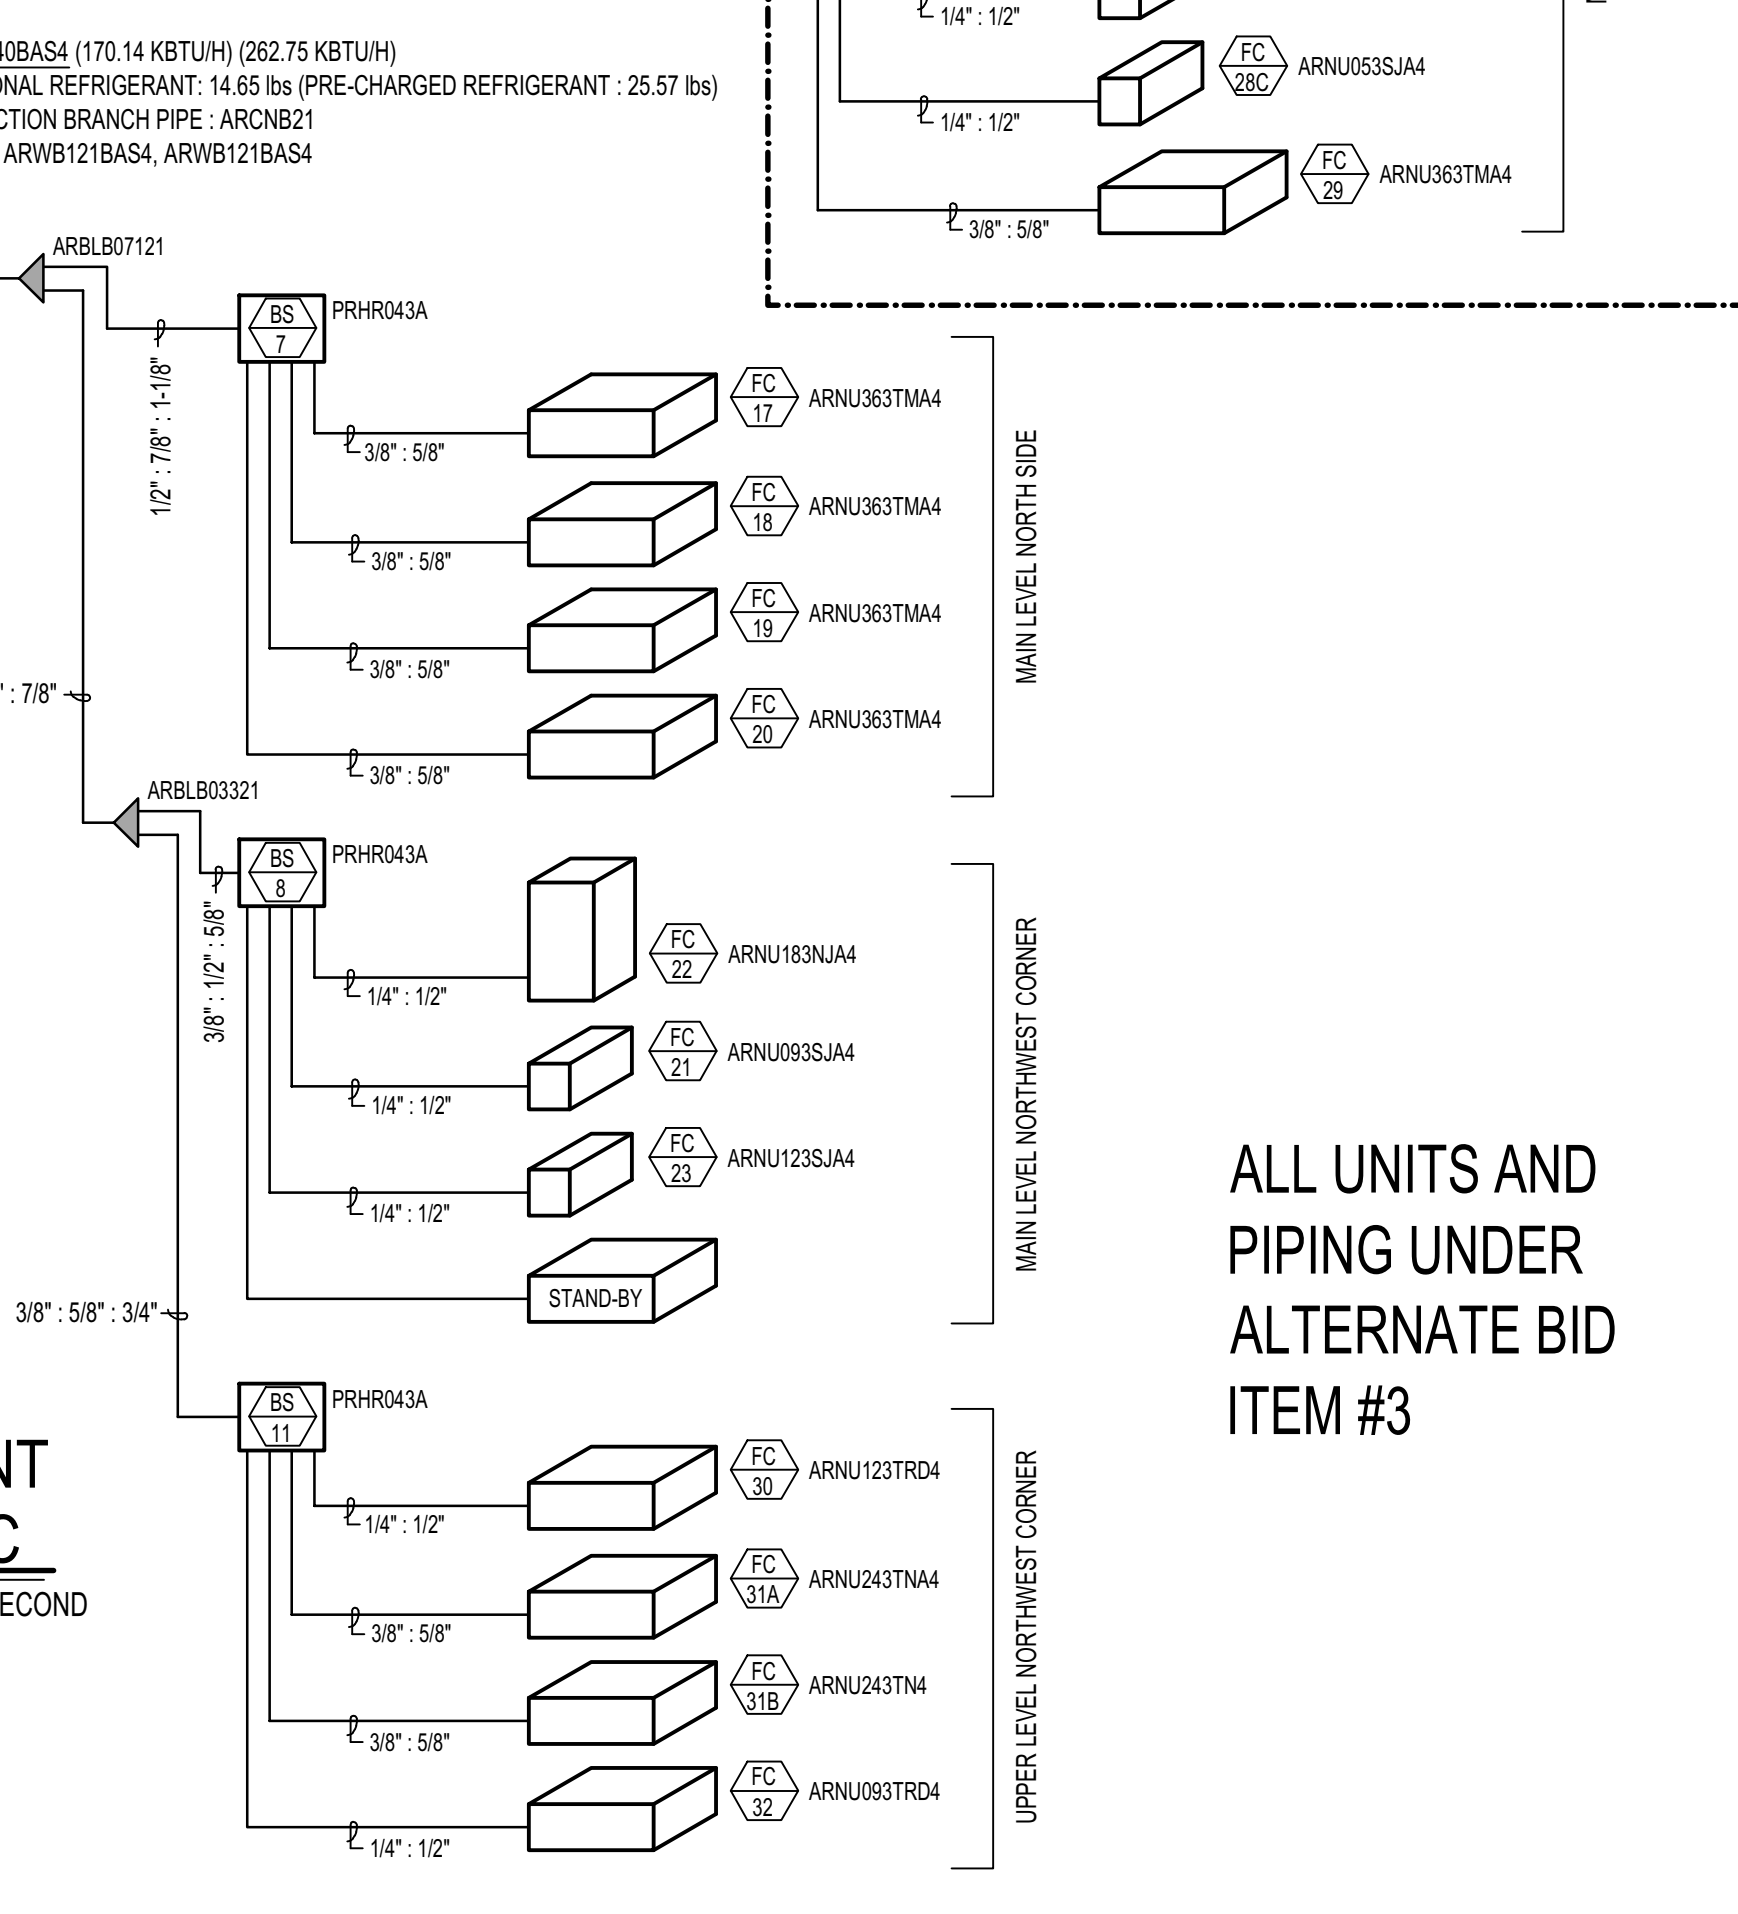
40BAS4 (170.14 KBTU/H) (262.75 KBTU/H)
ONAL REFRIGERANT: 14.65 lbs (PRE-CHARGED REFRIGERANT : 25.57 lbs)
CTION BRANCH PIPE : ARCNB21
ARWB121BAS4, ARWB121BAS4

1/4" : 1/2"

FC 28C ARNU053SJA4

1/4" : 1/2"

FC 29 ARNU363TMA4

3/8" : 5/8"

ARBLB07121

BS 7 PRHR043A

1/2" : 7/8" : 1-1/8"

FC 17 ARNU363TMA4
3/8" : 5/8"

FC 18 ARNU363TMA4
3/8" : 5/8"

FC 19 ARNU363TMA4
3/8" : 5/8"

" : 7/8"

FC 20 ARNU363TMA4
3/8" : 5/8"

MAIN LEVEL NORTH SIDE

ARBLB03321

BS 8 PRHR043A

3/8" : 1/2" : 5/8"

FC 22 ARNU183NJA4
1/4" : 1/2"

FC 21 ARNU093SJA4
1/4" : 1/2"

FC 23 ARNU123SJA4
1/4" : 1/2"

STAND-BY

3/8" : 5/8" : 3/4"

MAIN LEVEL NORTHWEST CORNER

ALL UNITS AND PIPING UNDER ALTERNATE BID ITEM #3

BS 11 PRHR043A

NT
C
ECOND

FC 30 ARNU123TRD4
1/4" : 1/2"

FC 31A ARNU243TNA4
3/8" : 5/8"

FC 31B ARNU243TN4
3/8" : 5/8"

FC 32 ARNU093TRD4
1/4" : 1/2"

UPPER LEVEL NORTHWEST CORNER